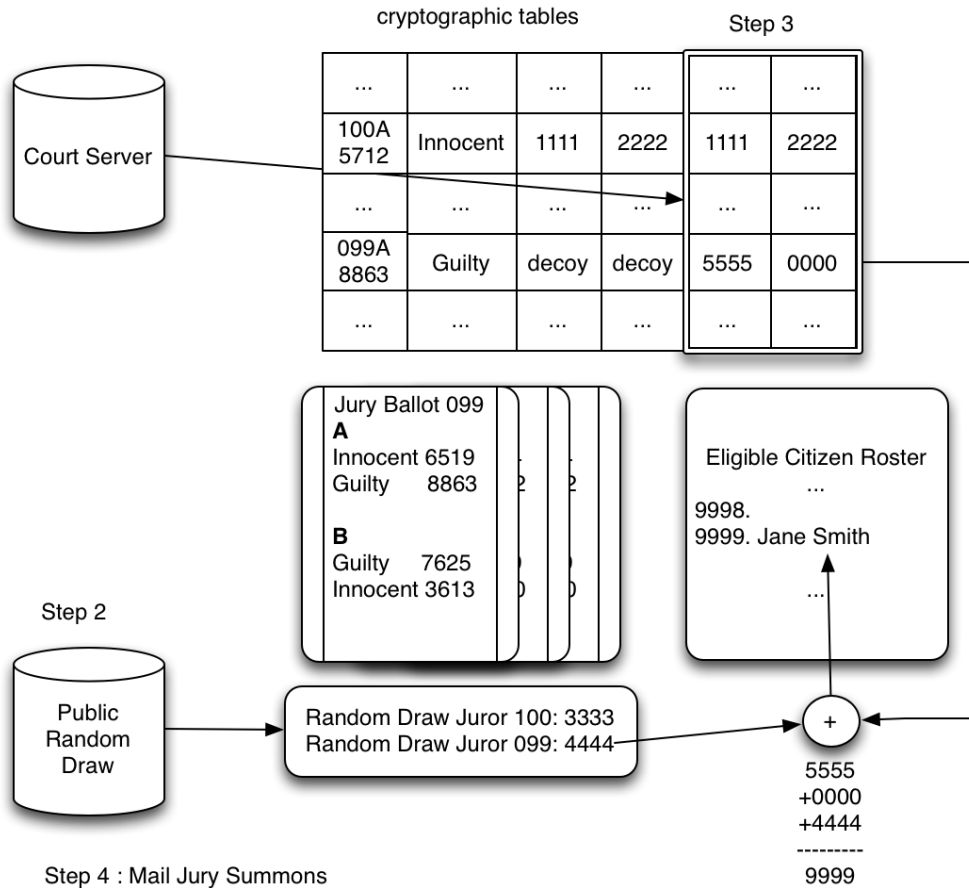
cryptographic tables

Step 3

Court Server

| ... | ... | ... | ... | ... | ... |
|---|---|---|---|---|---|
| 100A 5712 | Innocent | 1111 | 2222 | 1111 | 2222 |
| ... | ... | ... | ... | ... | ... |
| 099A 8863 | Guilty | decoy | decoy | 5555 | 0000 |
| ... | ... | ... | ... | ... | ... |

Jury Ballot 099
A
Innocent 6519
Guilty 8863

B
Guilty 7625
Innocent 3613

Eligible Citizen Roster
...
9998.
9999. Jane Smith
...

Step 2

Public Random Draw

Random Draw Juror 100: 3333
Random Draw Juror 099: 4444

+

5555
+0000
+4444
---------
9999

Step 4 : Mail Jury Summons